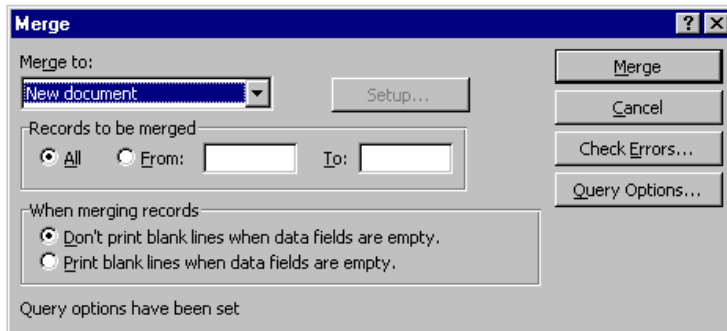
Merge

?

Merge to:

New document

Setup...

Merge

Cancel

Check Errors...

Query Options...

Records to be merged

All

From:

To:

When merging records

Don't print blank lines when data fields are empty.

Print blank lines when data fields are empty.

Query options have been set